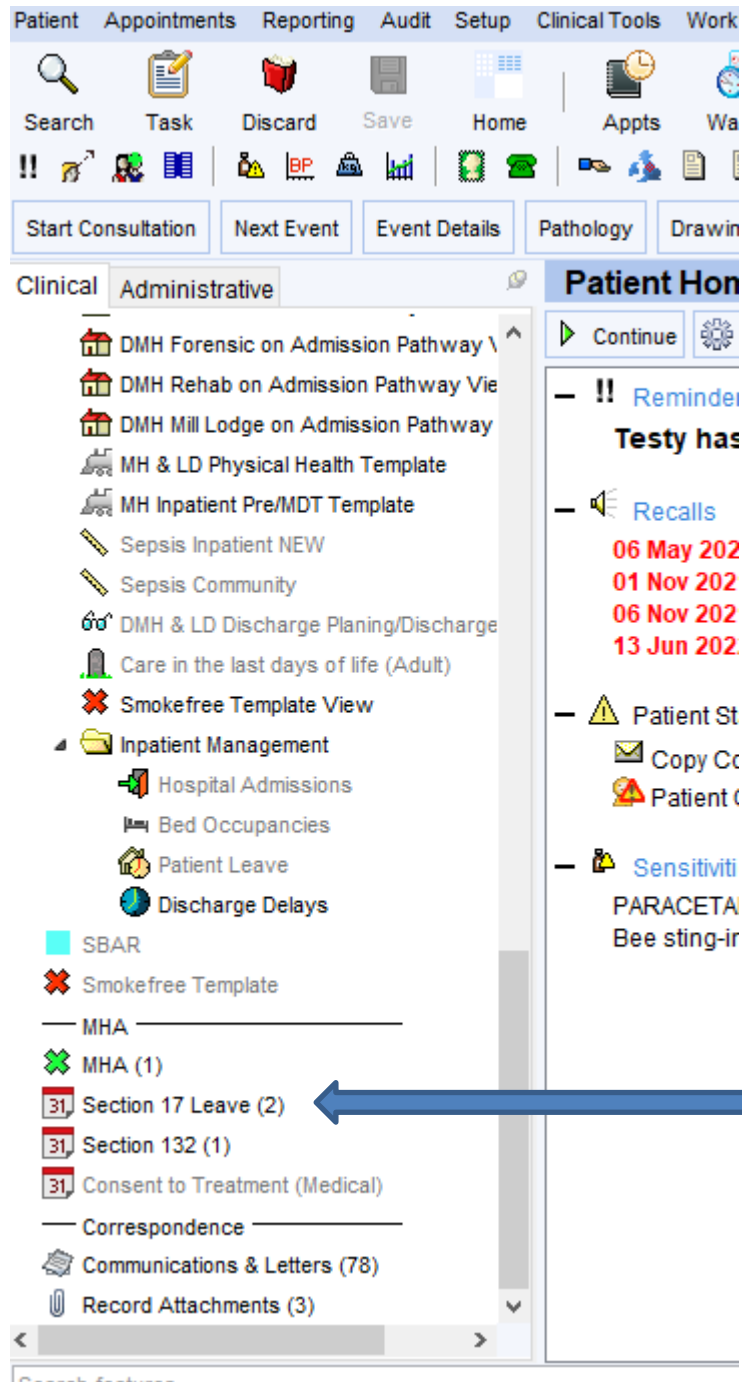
Patient Appointments Reporting Audit Setup Clinical Tools Work

Search Task Discard Save Home Appts Wa

!!

BP

Start Consultation Next Event Event Details Pathology Drawin

Clinical Administrative

DMH Forensic on Admission Pathway V
DMH Rehab on Admission Pathway Vie
DMH Mill Lodge on Admission Pathway
MH & LD Physical Health Template
MH Inpatient Pre/MDT Template
Sepsis Inpatient NEW
Sepsis Community
DMH & LD Discharge Planing/Discharge
Care in the last days of life (Adult)
Smokefree Template View
Inpatient Management
Hospital Admissions
Bed Occupancies
Patient Leave
Discharge Delays
SBAR
Smokefree Template
MHA
MHA (1)
Section 17 Leave (2)
Section 132 (1)
Consent to Treatment (Medical)
Correspondence
Communications & Letters (78)
Record Attachments (3)

Patient Hon

Continue

– !! Reminder
Testy has

– Recalls
06 May 202
01 Nov 202
06 Nov 202
13 Jun 202

– Patient St
Copy Co
Patient (

– Sensitiviti
PARACETA
Bee sting-ir

Search features